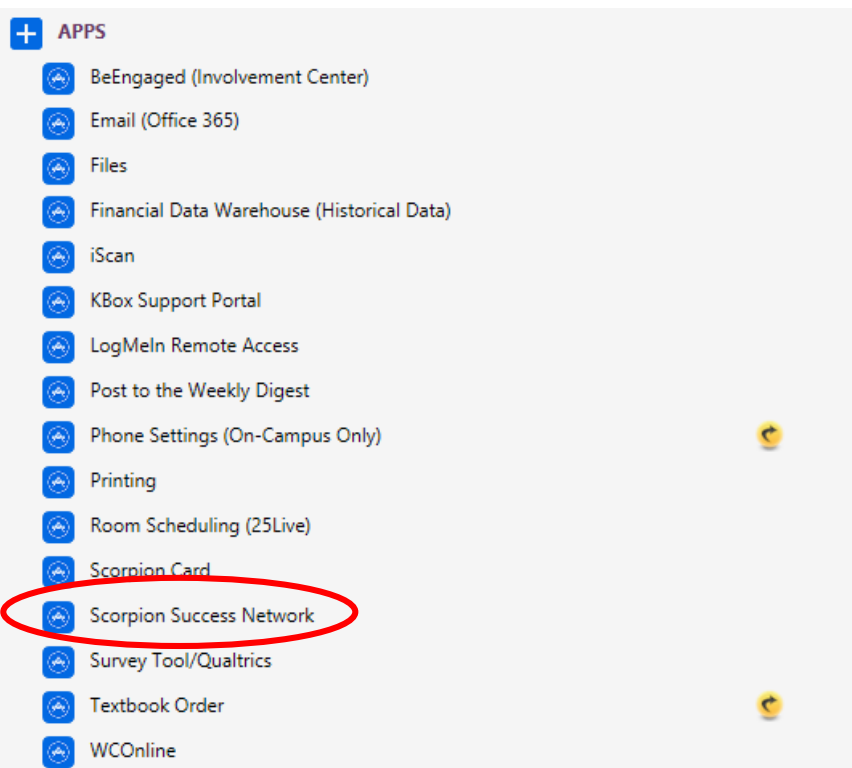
APPS

BeEngaged (Involvement Center)

Email (Office 365)

Files

Financial Data Warehouse (Historical Data)

iScan

KBox Support Portal

LogMeIn Remote Access

Post to the Weekly Digest

Phone Settings (On-Campus Only)

Printing

Room Scheduling (25Live)

Scorpion Card

Scorpion Success Network

Survey Tool/Qualtrics

Textbook Order

WCOnline